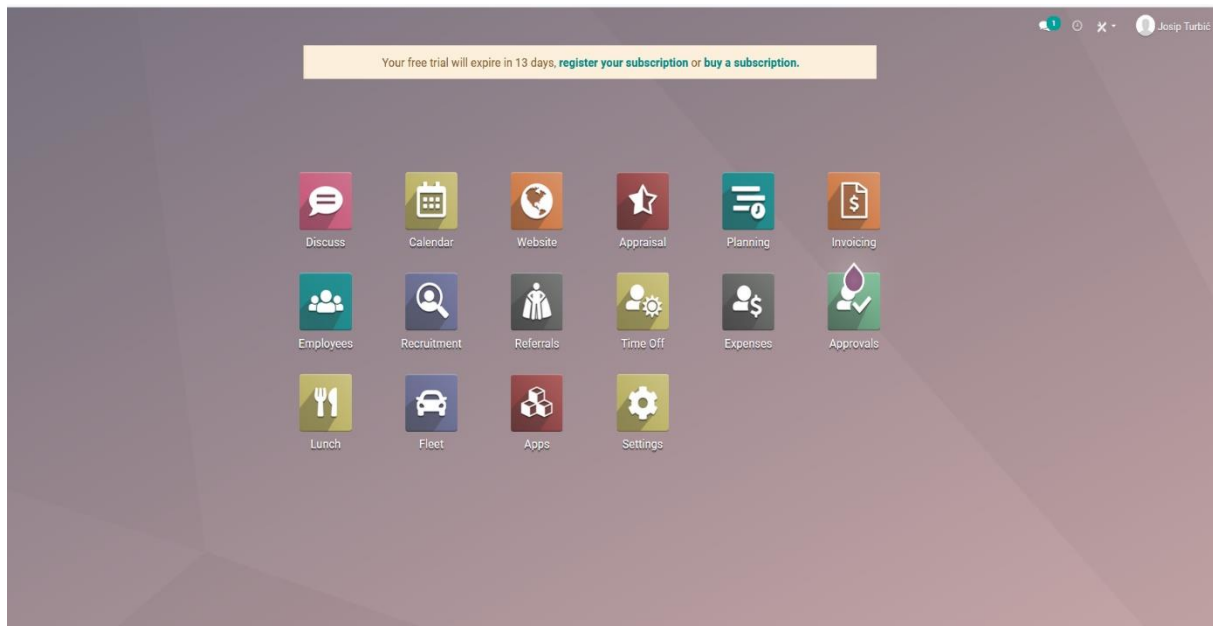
1 Josip Turbić

Your free trial will expire in 13 days, register your subscription or buy a subscription.

Discuss Calendar Website Appraisal Planning Invoicing

Employees Recruitment Referrals Time Off Expenses Approvals

Lunch Fleet Apps Settings